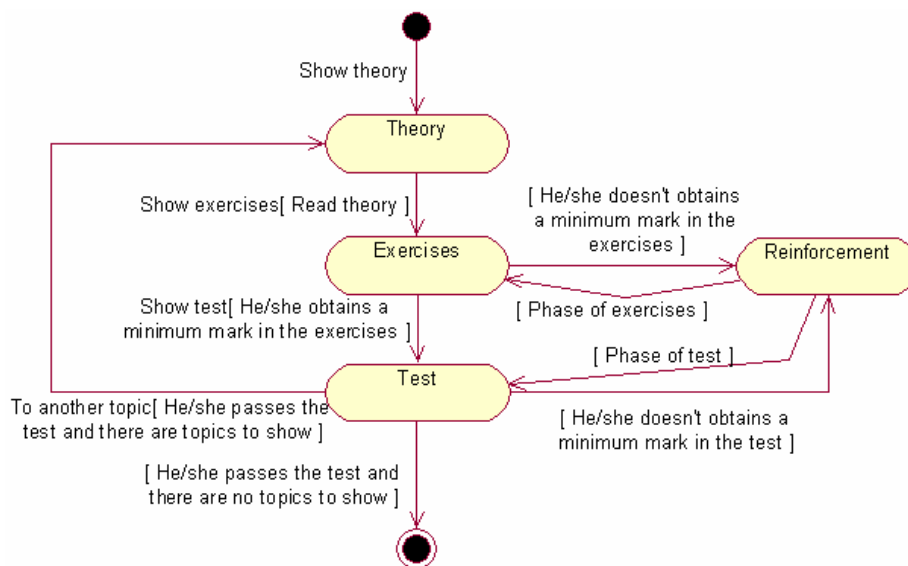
Show theory

Theory

Show exercises[ Read theory ]

[ He/she doesn't obtains a minimum mark in the exercises ]

Exercises

Reinforcement

Show test[ He/she obtains a minimum mark in the exercises ]

[ Phase of exercises ]

[ Phase of test ]

Test

To another topic[ He/she passes the test and there are topics to show ]

[ He/she doesn't obtains a minimum mark in the test ]

[ He/she passes the test and there are no topics to show ]